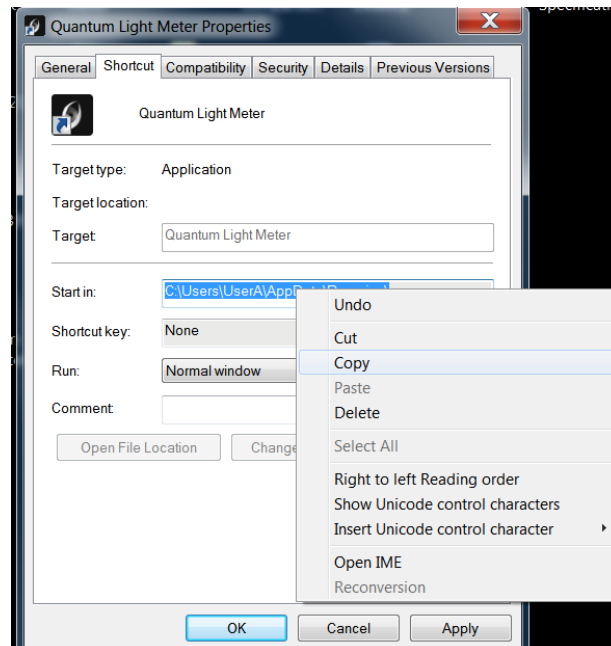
Quantum Light Meter Properties

General | Shortcut | Compatibility | Security | Details | Previous Versions

Quantum Light Meter

Target type: Application

Target location:

Target: Quantum Light Meter

Start in: C:\Users\UserA\AppData\Roaming\

Shortcut key: None

Run: Normal window

Comment:

Open File Location | Change

Undo

Cut

Copy

Paste

Delete

Select All

Right to left Reading order

Show Unicode control characters

Insert Unicode control character

Open IME

Reconversion

OK | Cancel | Apply